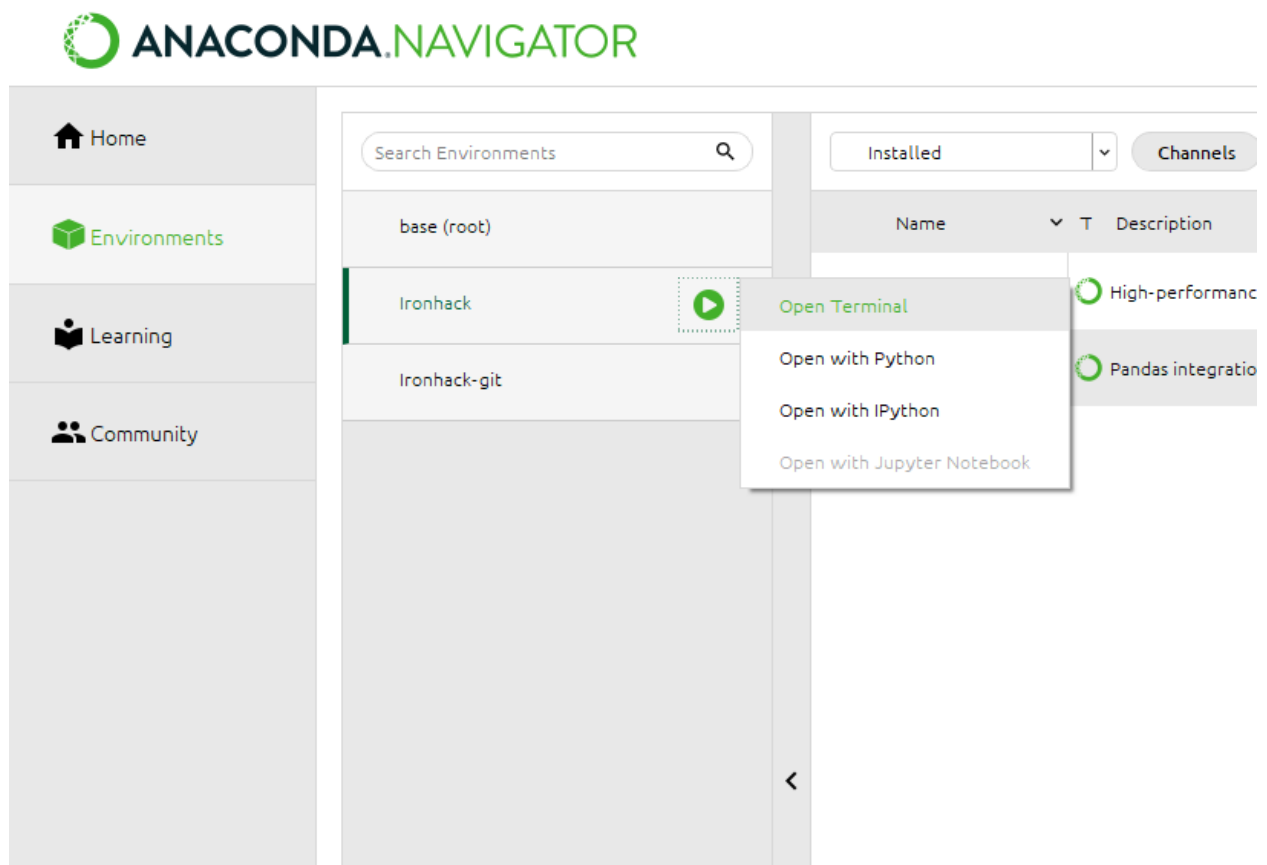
ANACONDA.NAVIGATOR

Home

Environments

Learning

Community

Search Environments

base (root)

Ironhack

Ironhack-git

Installed

Channels

Name

T

Description

Open Terminal

Open with Python

Open with IPython

Open with Jupyter Notebook

High-performanc

Pandas integratio